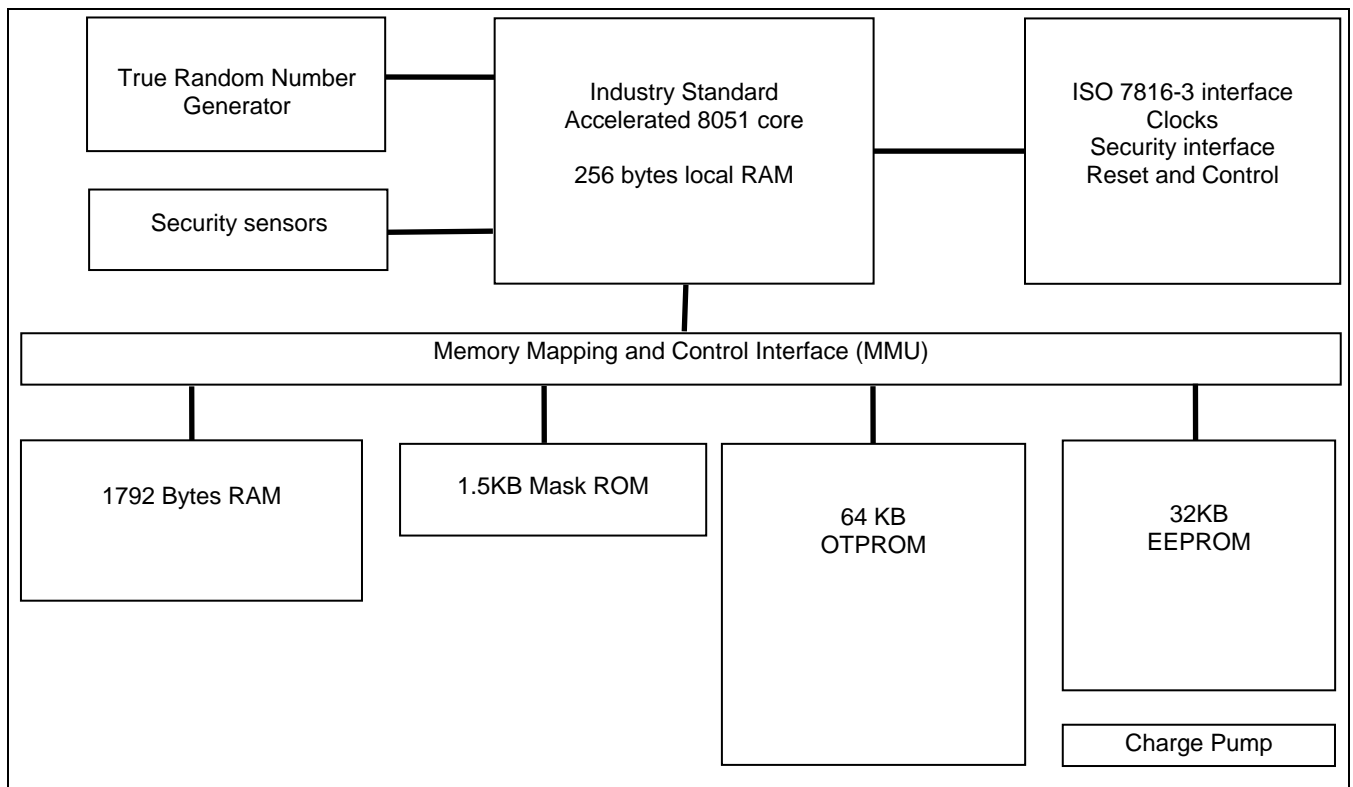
True Random Number Generator

Industry Standard Accelerated 8051 core

256 bytes local RAM

ISO 7816-3 interface
Clocks
Security interface
Reset and Control

Security sensors

Memory Mapping and Control Interface (MMU)

1792 Bytes RAM

1.5KB Mask ROM

64 KB OTPROM

32KB EEPROM

Charge Pump